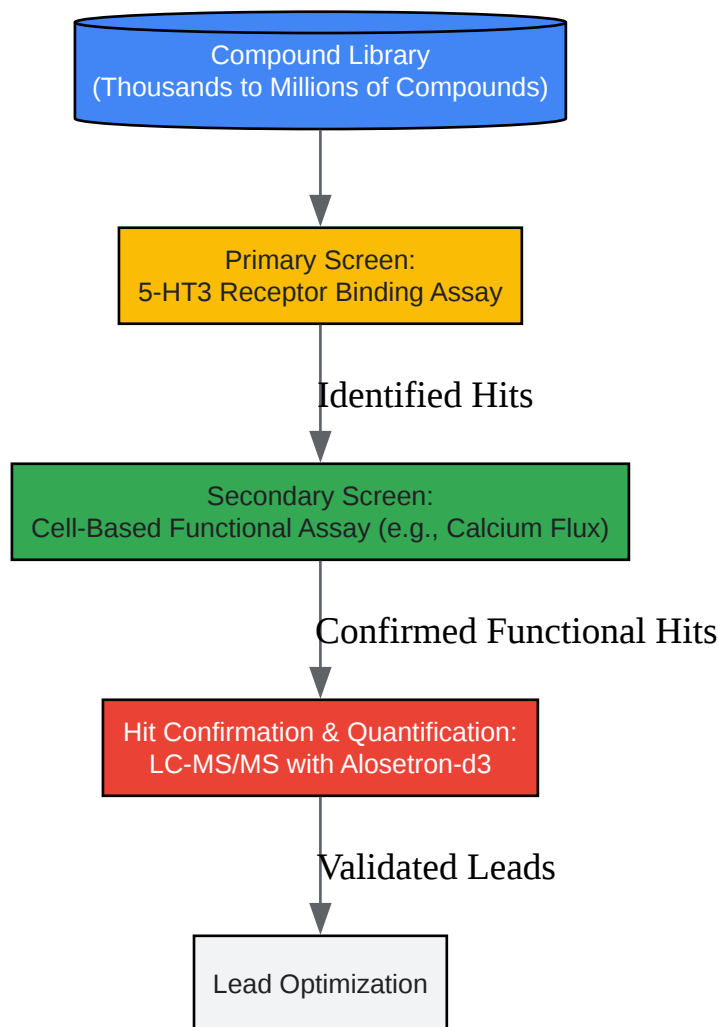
Compound Library
(Thousands to Millions of Compounds)

Primary Screen:
5-HT3 Receptor Binding Assay

Identified Hits

Secondary Screen:
Cell-Based Functional Assay (e.g., Calcium Flux)

Confirmed Functional Hits

Hit Confirmation & Quantification:
LC-MS/MS with Alosetron-d3

Validated Leads

Lead Optimization